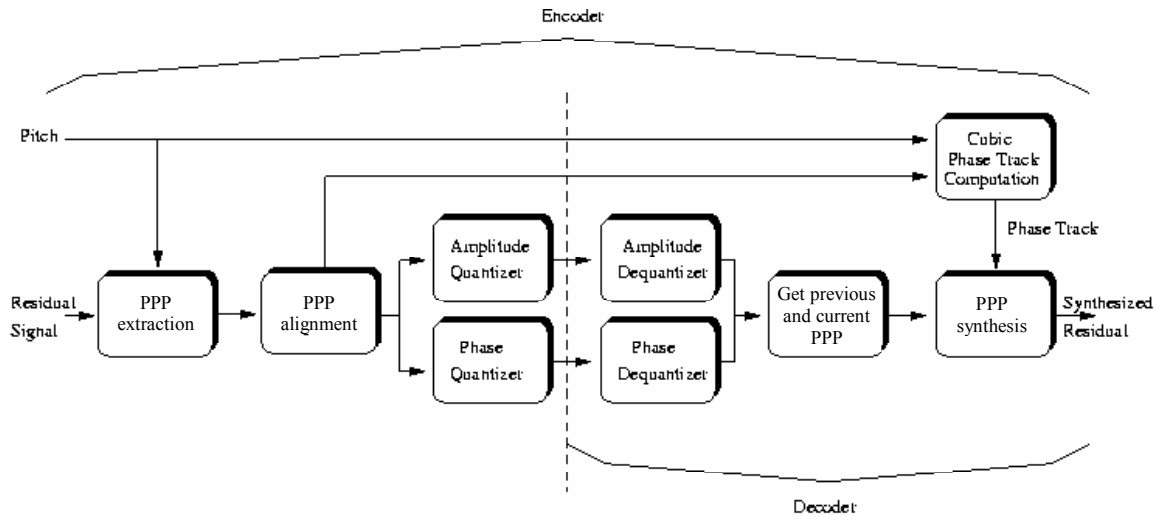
Encoder

Pitch

Cubic Phase Track Computation

Phase Track

Residual Signal

PPP extraction

PPP alignment

Amplitude Quantizer

Phase Quantizer

Amplitude Dequantizer

Phase Dequantizer

Get previous and current PPP

PPP synthesis

Synthesized Residual

Decoder